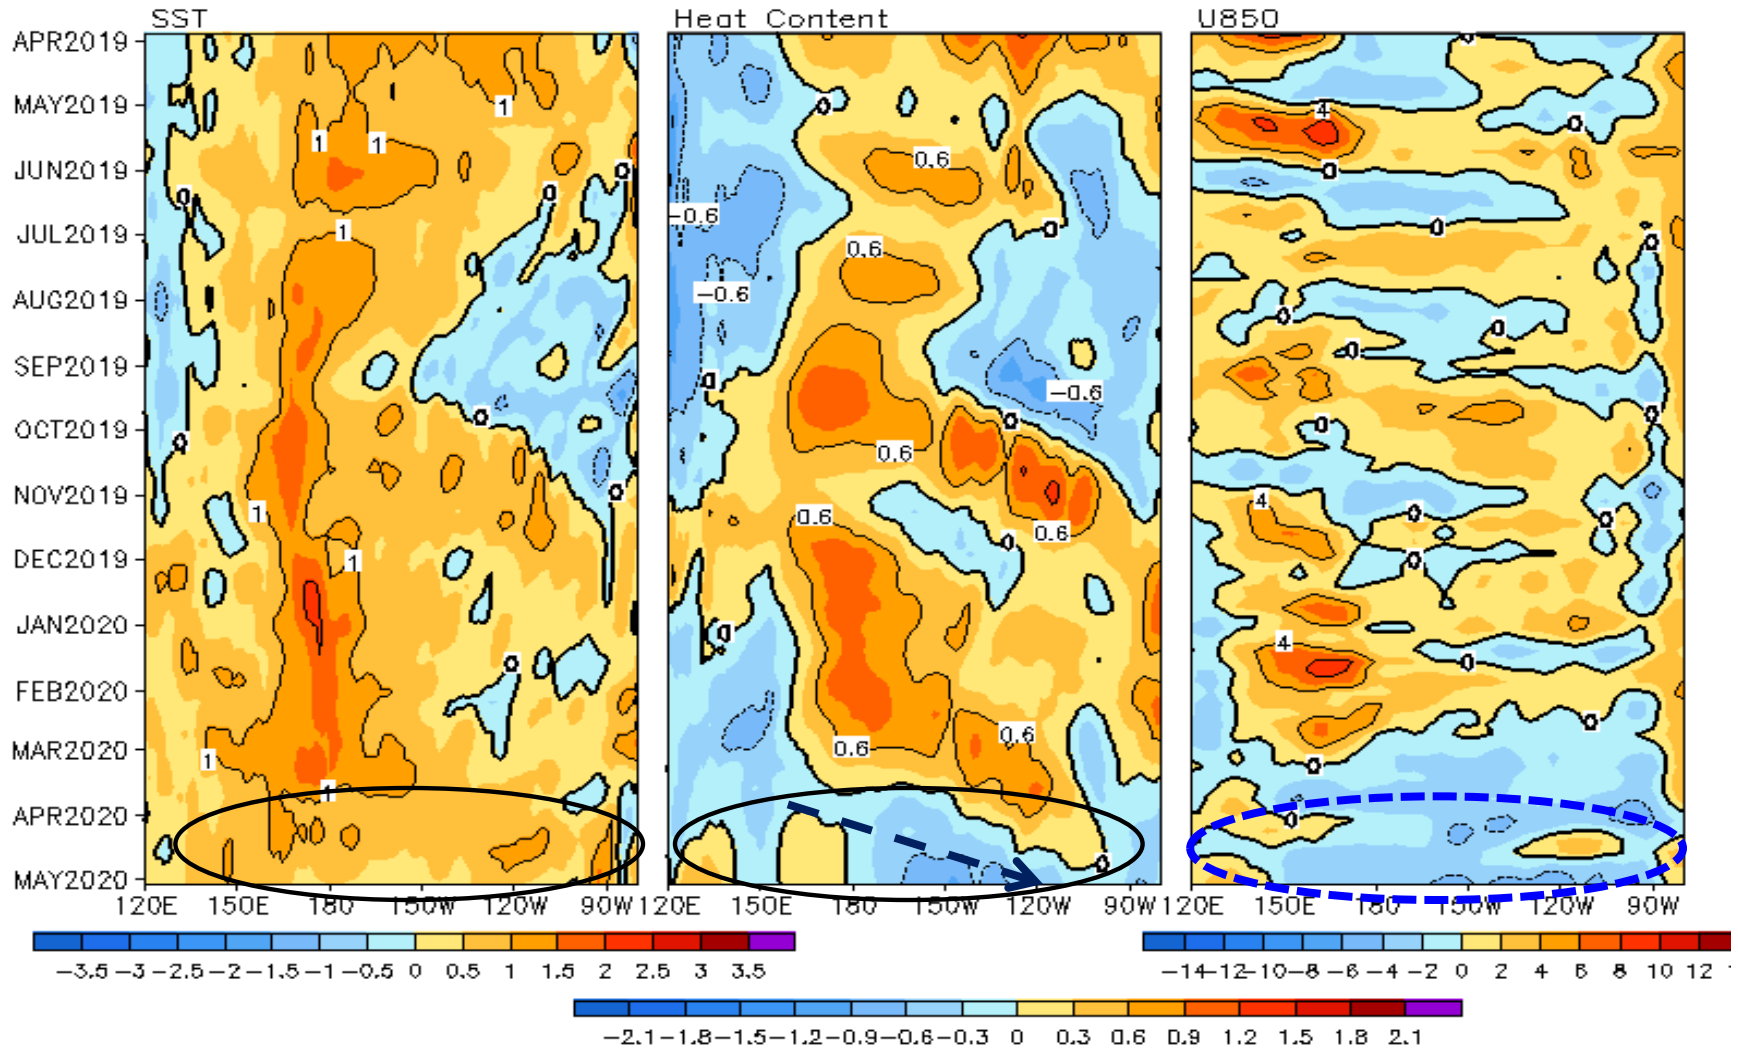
SST

Heat Content

U850

APR2019
MAY2019
JUN2019
JUL2019
AUG2019
SEP2019
OCT2019
NOV2019
DEC2019
JAN2020
FEB2020
MAR2020
APR2020
MAY2020

1 1 1 1 0 0 1 0 0 1 1 0 1 1

0 0.6 -0.6 0.6 -0.6 0 0 -0.6 0 0.6 0.6 0 0.6 0.6 0 0.6 0.6 0 0

4 0 0 0 0 0 0 0 4 0 0 0 4 0 0 0 0

120E 150E 180 150W 120W 90W 120E 150E 180 150W 120W 90W 120E 150E 180 150W 120W 90W

−3.5 −3 −2.5 −2 −1.5 −1 −0.5 0 0.5 1 1.5 2 2.5 3 3.5

−14 −12 −10 −8 −6 −4 −2 0 2 4 6 8 10 12

−2.1 −1.8 −1.5 −1.2 −0.9 −0.6 −0.3 0 0.3 0.6 0.9 1.2 1.5 1.8 2.1